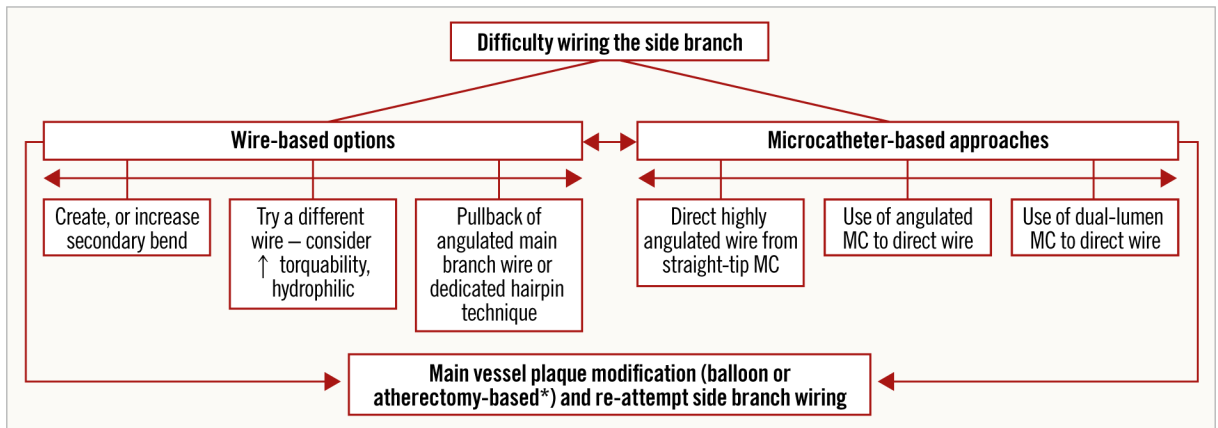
Difficulty wiring the side branch

Wire-based options

Microcatheter-based approaches

Create, or increase secondary bend

Try a different wire – consider ↑ torquability, hydrophilic

Pullback of angulated main branch wire or dedicated hairpin technique

Direct highly angulated wire from straight-tip MC

Use of angulated MC to direct wire

Use of dual-lumen MC to direct wire

Main vessel plaque modification (balloon or atherectomy-based*) and re-attempt side branch wiring